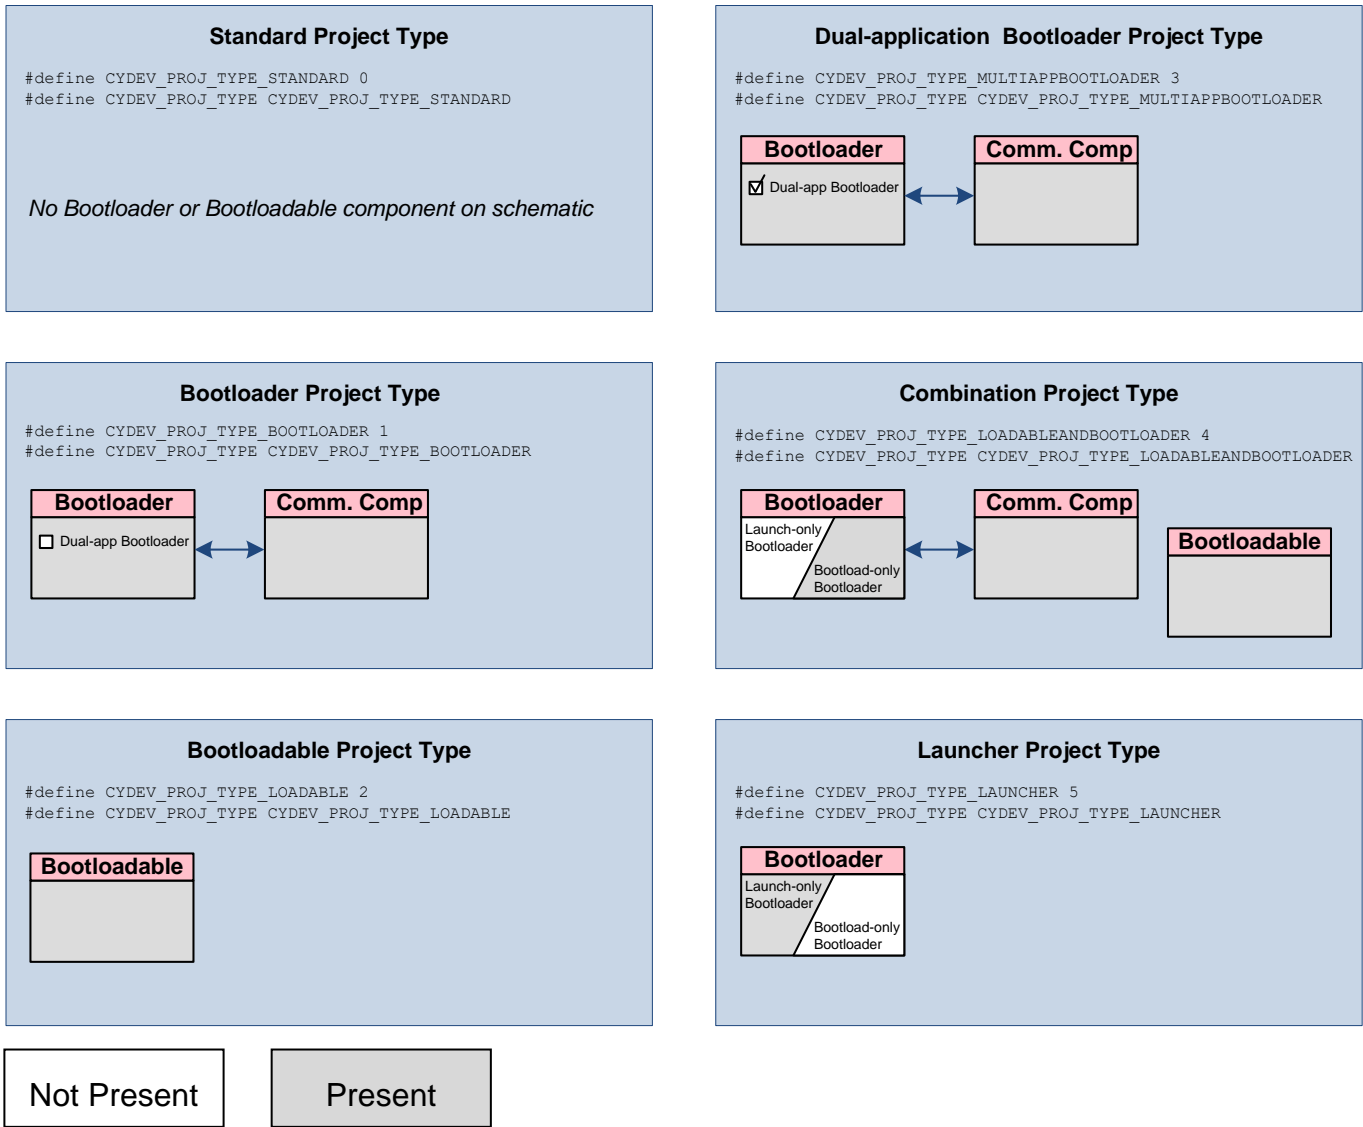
Standard Project Type

#define CYDEV_PROJ_TYPE_STANDARD 0
#define CYDEV_PROJ_TYPE CYDEV_PROJ_TYPE_STANDARD

No Bootloader or Bootloadable component on schematic

Dual-application Bootloader Project Type

#define CYDEV_PROJ_TYPE_MULTIAPPBOOTLOADER 3
#define CYDEV_PROJ_TYPE CYDEV_PROJ_TYPE_MULTIAPPBOOTLOADER

Bootloader

☑ Dual-app Bootloader

Comm. Comp

Bootloader Project Type

#define CYDEV_PROJ_TYPE_BOOTLOADER 1
#define CYDEV_PROJ_TYPE CYDEV_PROJ_TYPE_BOOTLOADER

Bootloader

☐ Dual-app Bootloader

Comm. Comp

Combination Project Type

#define CYDEV_PROJ_TYPE_LOADABLEANDBOOTLOADER 4
#define CYDEV_PROJ_TYPE CYDEV_PROJ_TYPE_LOADABLEANDBOOTLOADER

Bootloader

Launch-only Bootloader

Bootload-only Bootloader

Comm. Comp

Bootloadable

Bootloadable Project Type

#define CYDEV_PROJ_TYPE_LOADABLE 2
#define CYDEV_PROJ_TYPE CYDEV_PROJ_TYPE_LOADABLE

Bootloadable

Launcher Project Type

#define CYDEV_PROJ_TYPE_LAUNCHER 5
#define CYDEV_PROJ_TYPE CYDEV_PROJ_TYPE_LAUNCHER

Bootloader

Launch-only Bootloader

Bootload-only Bootloader

Not Present

Present